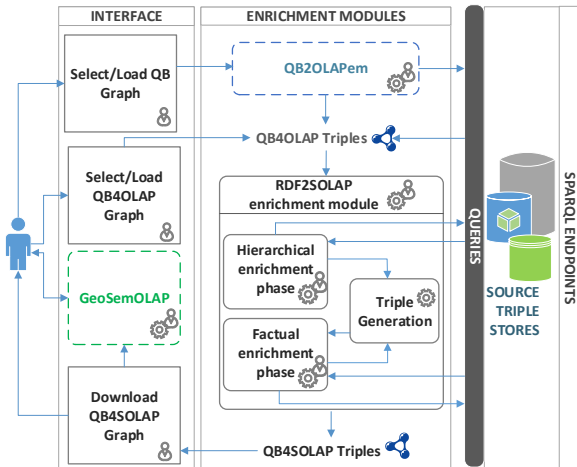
INTERFACE

Select/Load QB Graph

Select/Load QB4OLAP Graph

GeoSemOLAP

Download QB4SOLAP Graph

ENRICHMENT MODULES

QB2OLAPem

QB4OLAP Triples

RDF2SOLAP enrichment module

Hierarchical enrichment phase

Triple Generation

Factual enrichment phase

QB4SOLAP Triples

QUERIES

SOURCE TRIPLE STORES

SPARQL ENDPOINTS